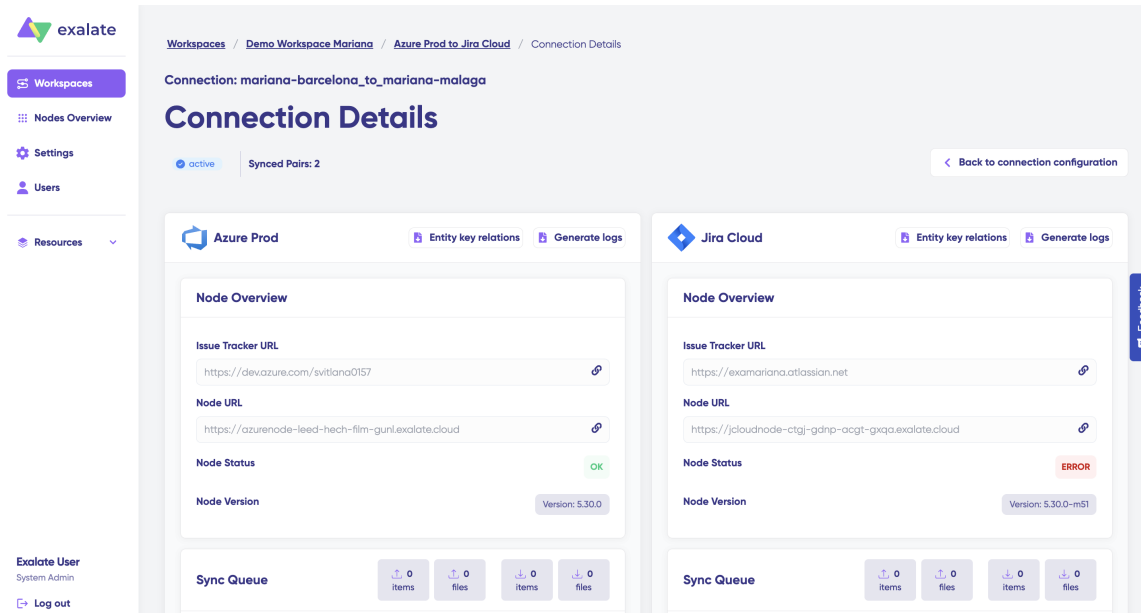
exalate

Workspaces
Nodes Overview
Settings
Users
Resources

Exalate User
System Admin
Log out

Workspaces / Demo Workspace Mariana / Azure Prod to Jira Cloud / Connection Details

Connection: mariana-barcelona_to_mariana-malaga

Connection Details

active
Synced Pairs: 2

Back to connection configuration

Azure Prod
Entity key relations
Generate logs

Node Overview

Issue Tracker URL
https://dev.azure.com/svitlana0157

Node URL
https://azurenode-leed-hech-film-gunl.exalate.cloud

Node Status
OK

Node Version
Version: 5.30.0

Sync Queue
0 items
0 files
0 items
0 files

Jira Cloud
Entity key relations
Generate logs

Node Overview

Issue Tracker URL
https://examariana.atlassian.net

Node URL
https://jcloudnode-ctgj-gdnp-acgt-gxqa.exalate.cloud

Node Status
ERROR

Node Version
Version: 5.30.0-m51

Sync Queue
0 items
0 files
0 items
0 files

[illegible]